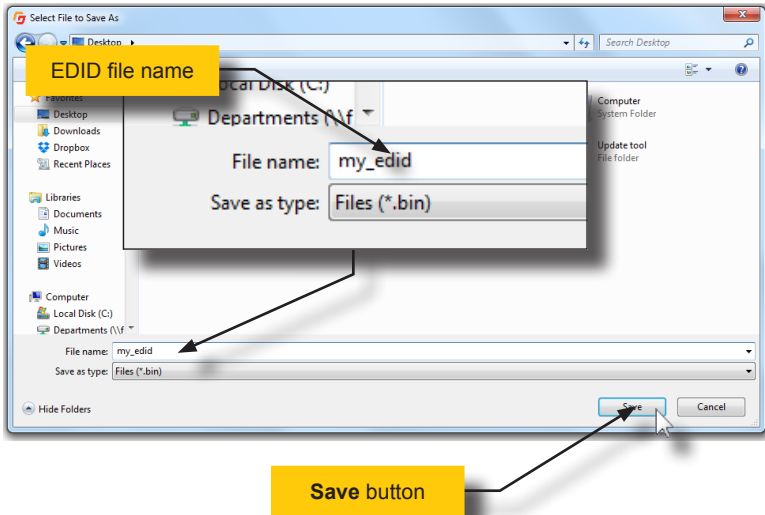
Select File to Save As

Desktop ▸

Search Desktop

EDID file name

Favorites
Desktop
Downloads
Dropbox
Recent Places

Libraries
Documents
Music
Pictures
Videos

Computer
Local Disk (C:)
Departments (\\f

Local Disk (C:)
Departments (\\f

File name: my_edid
Save as type: Files (*.bin)

Computer
System Folder

Update tool
File folder

File name: my_edid
Save as type: Files (*.bin)

Hide Folders

Save
Cancel

Save button